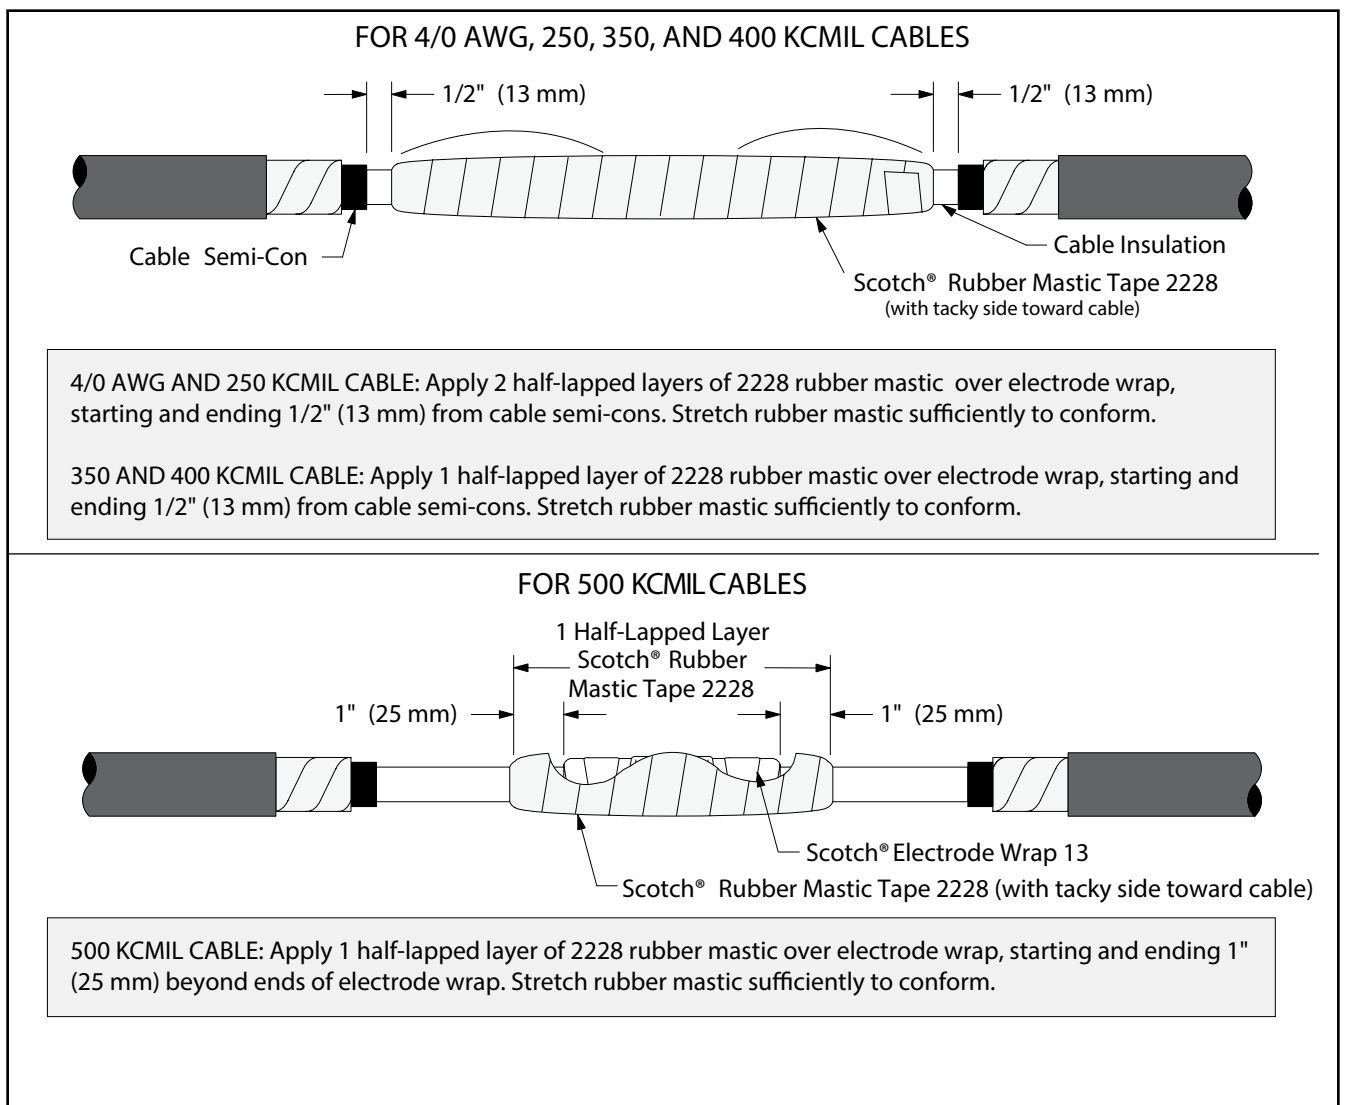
FOR 4/0 AWG, 250, 350, AND 400 KCMIL CABLES

1/2" (13 mm)

1/2" (13 mm)

Cable Semi-Con

Cable Insulation

Scotch® Rubber Mastic Tape 2228 (with tacky side toward cable)

4/0 AWG AND 250 KCMIL CABLE: Apply 2 half-lapped layers of 2228 rubber mastic over electrode wrap, starting and ending 1/2" (13 mm) from cable semi-cons. Stretch rubber mastic sufficiently to conform.

350 AND 400 KCMIL CABLE: Apply 1 half-lapped layer of 2228 rubber mastic over electrode wrap, starting and ending 1/2" (13 mm) from cable semi-cons. Stretch rubber mastic sufficiently to conform.

FOR 500 KCMIL CABLES

1 Half-Lapped Layer Scotch® Rubber Mastic Tape 2228

1" (25 mm)

1" (25 mm)

Scotch® Electrode Wrap 13

Scotch® Rubber Mastic Tape 2228 (with tacky side toward cable)

500 KCMIL CABLE: Apply 1 half-lapped layer of 2228 rubber mastic over electrode wrap, starting and ending 1" (25 mm) beyond ends of electrode wrap. Stretch rubber mastic sufficiently to conform.